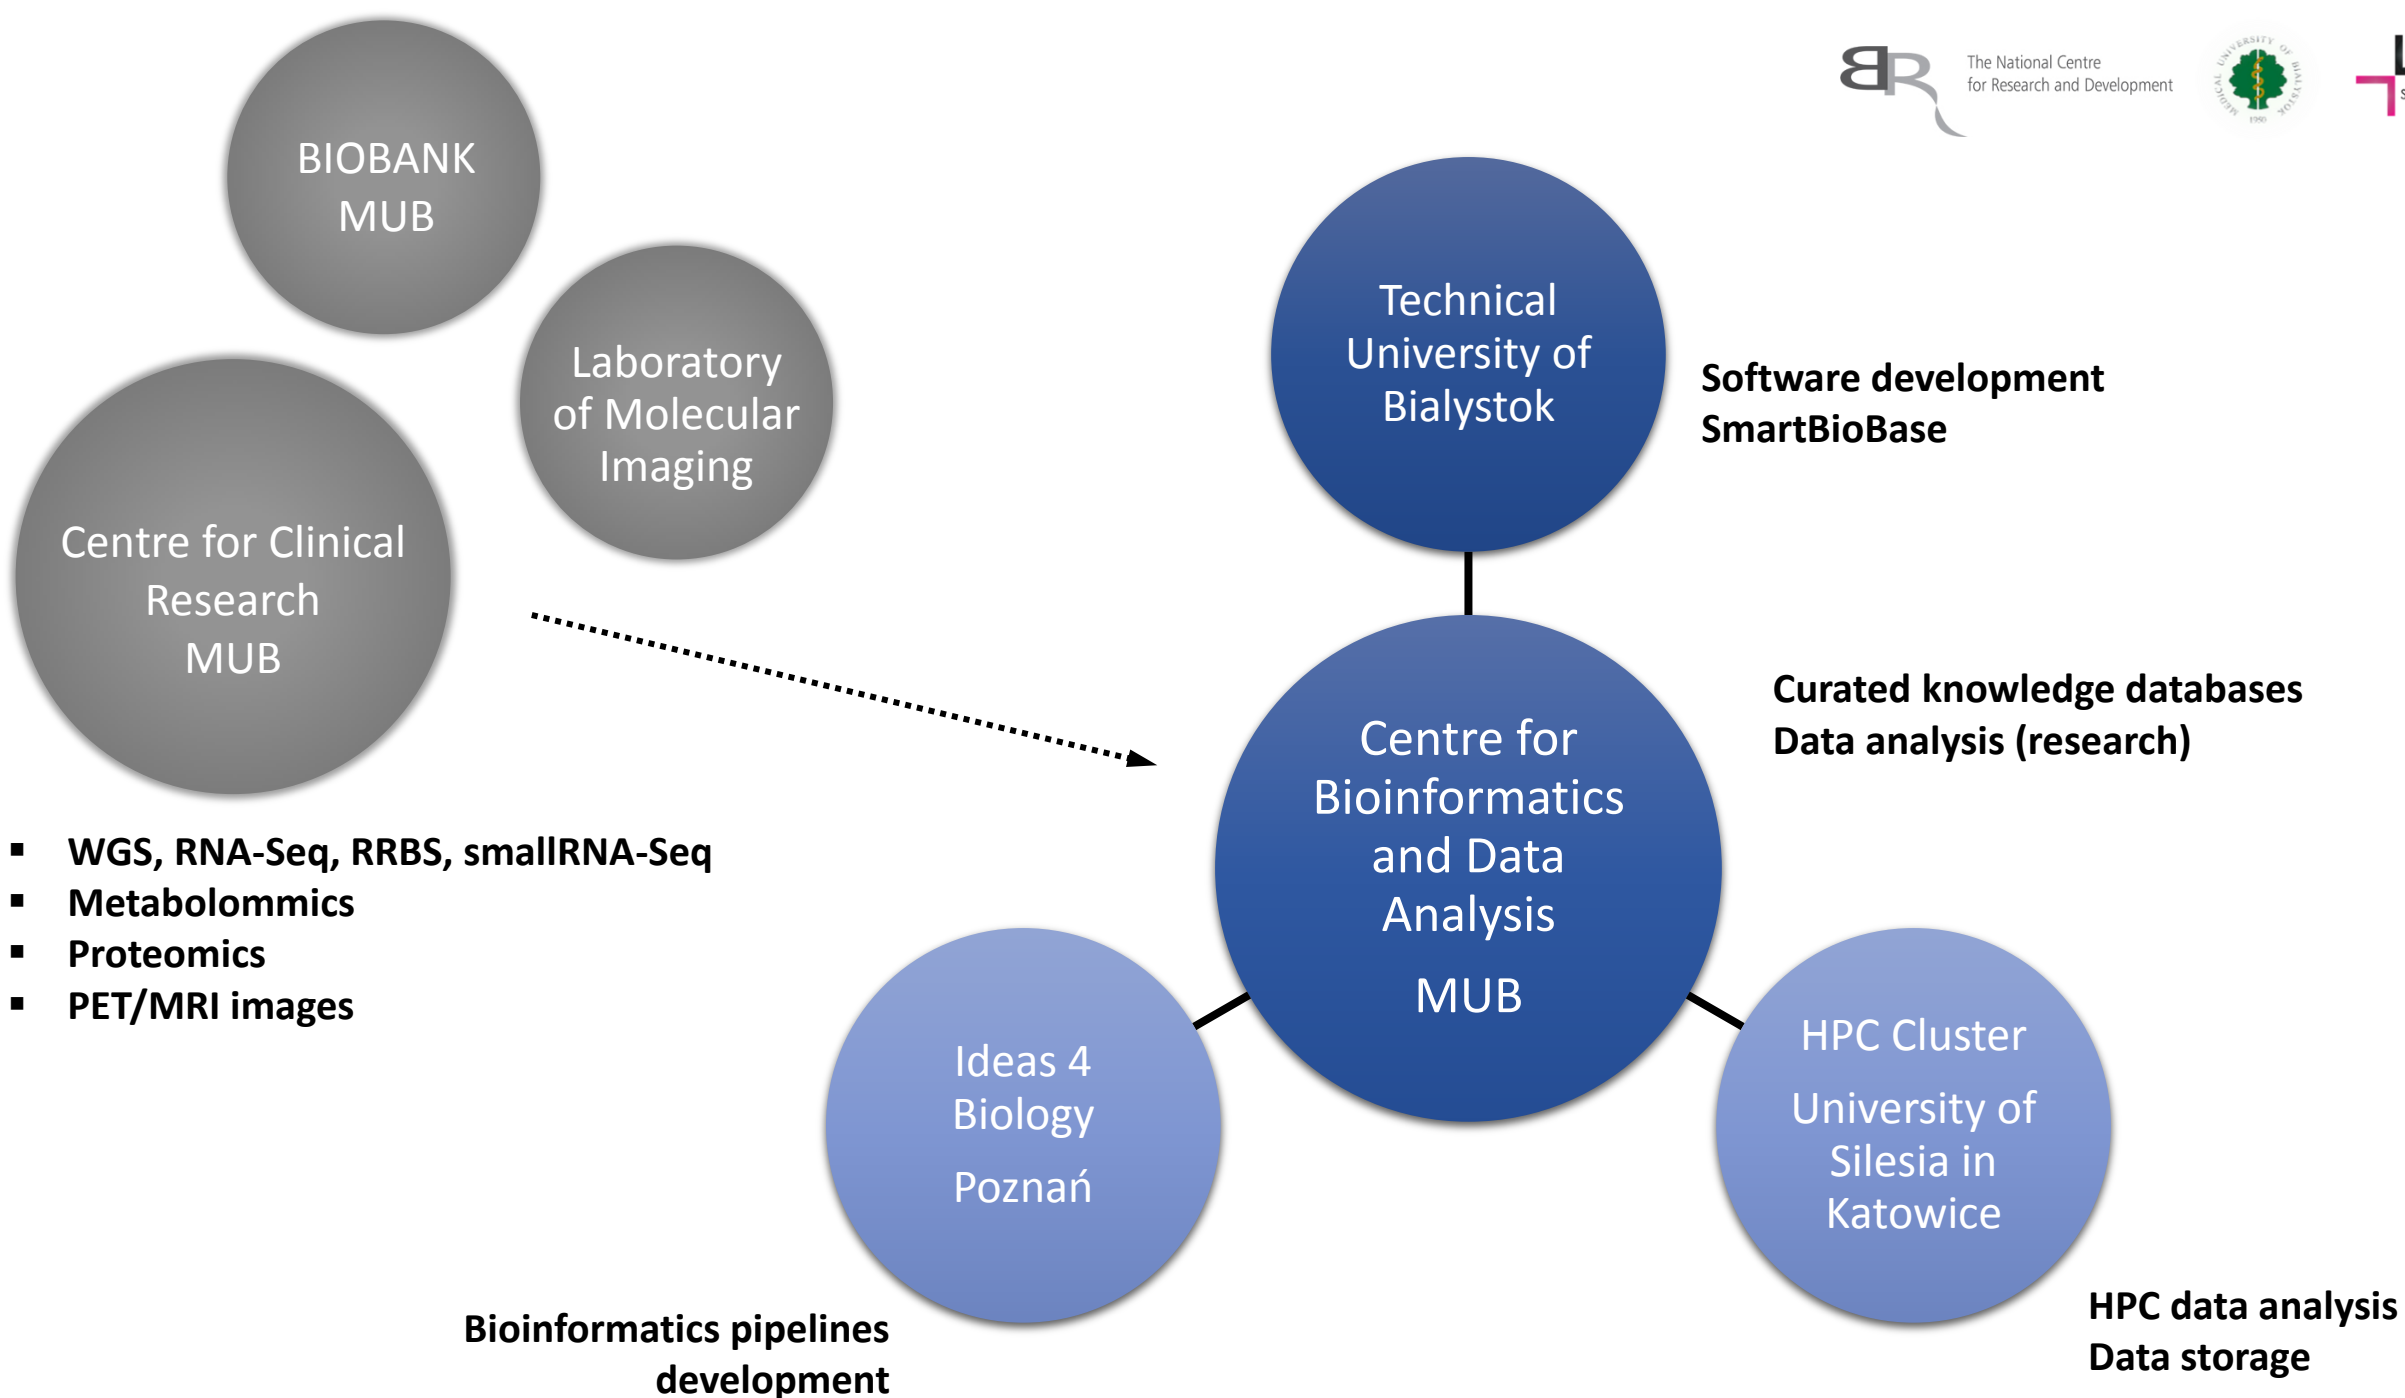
BR The National Centre for Research and Development

BIOBANK MUB

Laboratory of Molecular Imaging

Centre for Clinical Research MUB

- WGS, RNA-Seq, RRBS, smallRNA-Seq
- Metabolommics
- Proteomics
- PET/MRI images

Technical University of Bialystok

Software development SmartBioBase

Centre for Bioinformatics and Data Analysis

MUB

Curated knowledge databases
Data analysis (research)

Ideas 4 Biology

Poznań

Bioinformatics pipelines development

HPC Cluster

University of Silesia in Katowice

HPC data analysis
Data storage